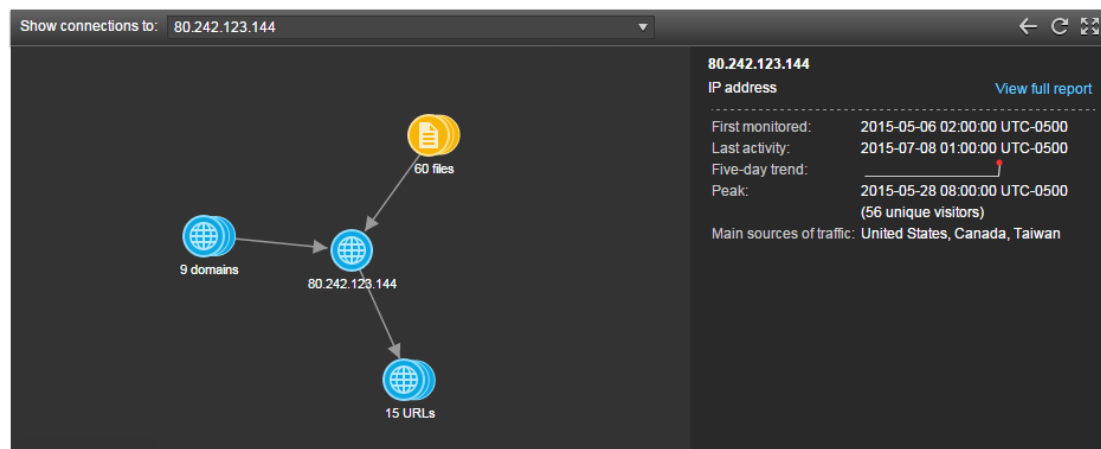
Show connections to: 80.242.123.144

60 files

9 domains

80.242.123.144

15 URLs

80.242.123.144
IP address
View full report

First monitored: 2015-05-06 02:00:00 UTC-0500
Last activity: 2015-07-08 01:00:00 UTC-0500
Five-day trend:
Peak: 2015-05-28 08:00:00 UTC-0500 (56 unique visitors)
Main sources of traffic: United States, Canada, Taiwan